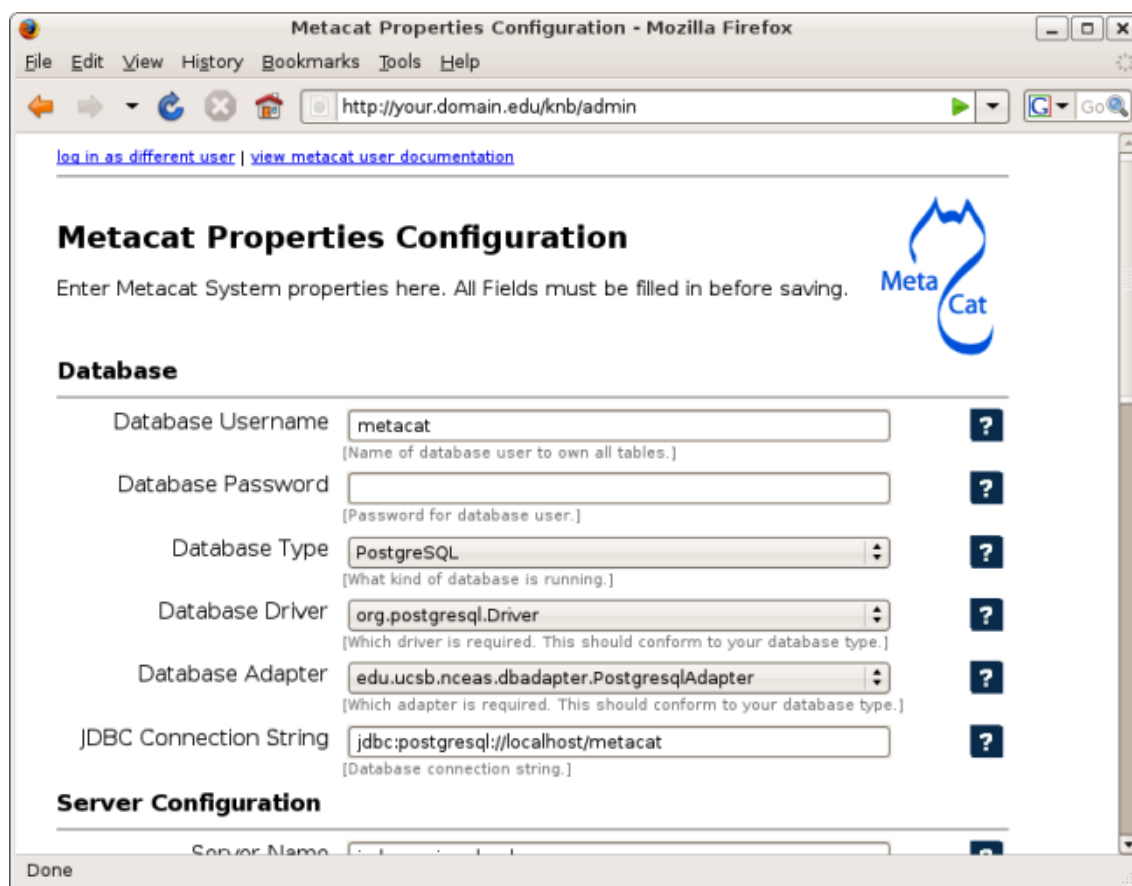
Metacat Properties Configuration - Mozilla Firefox

File Edit View History Bookmarks Tools Help

http://your.domain.edu/knb/admin

Go

log in as different user | view metacat user documentation

Metacat Properties Configuration

Enter Metacat System properties here. All Fields must be filled in before saving.

Meta Cat

Database

Database Username metacat
[Name of database user to own all tables.]

?

Database Password
[Password for database user.]

?

Database Type PostgreSQL
[What kind of database is running.]

?

Database Driver org.postgresql.Driver
[Which driver is required. This should conform to your database type.]

?

Database Adapter edu.ucsb.nceas.dbadapter.PostgresqlAdapter
[Which adapter is required. This should conform to your database type.]

?

JDBC Connection String jdbc:postgresql://localhost/metacat
[Database connection string.]

?

Server Configuration

Server Name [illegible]

Done